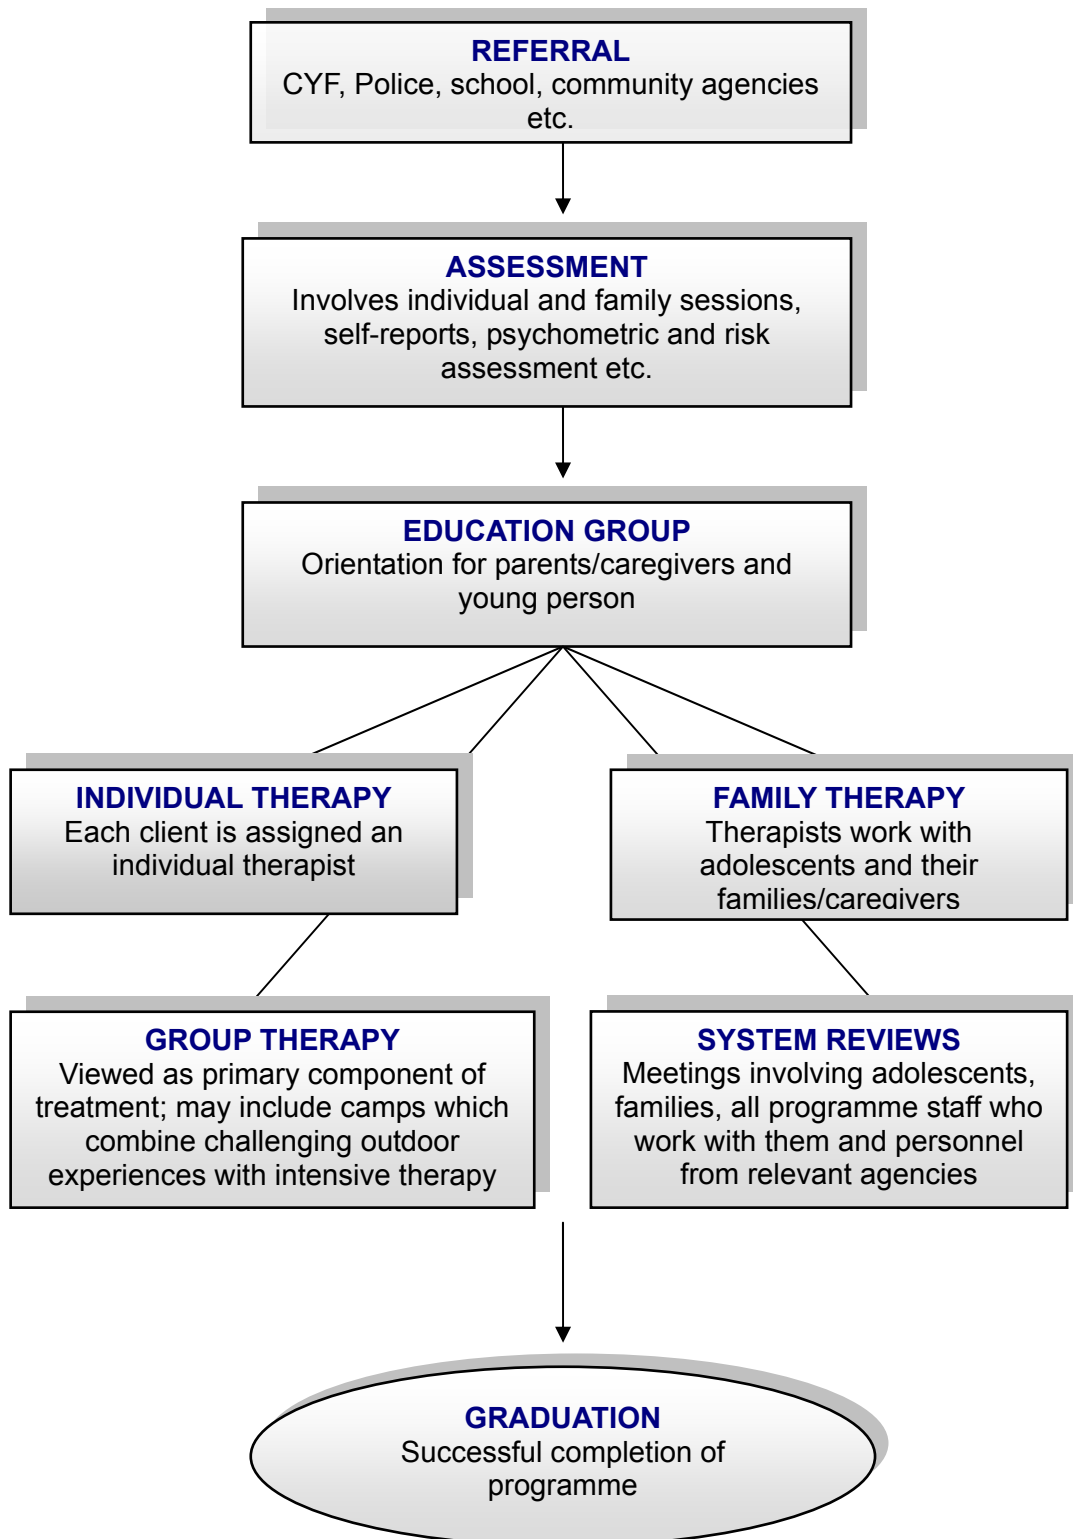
REFERRAL
CYF, Police, school, community agencies etc.

ASSESSMENT
Involves individual and family sessions, self-reports, psychometric and risk assessment etc.

EDUCATION GROUP
Orientation for parents/caregivers and young person

INDIVIDUAL THERAPY
Each client is assigned an individual therapist

FAMILY THERAPY
Therapists work with adolescents and their families/caregivers

GROUP THERAPY
Viewed as primary component of treatment; may include camps which combine challenging outdoor experiences with intensive therapy

SYSTEM REVIEWS
Meetings involving adolescents, families, all programme staff who work with them and personnel from relevant agencies

GRADUATION
Successful completion of programme